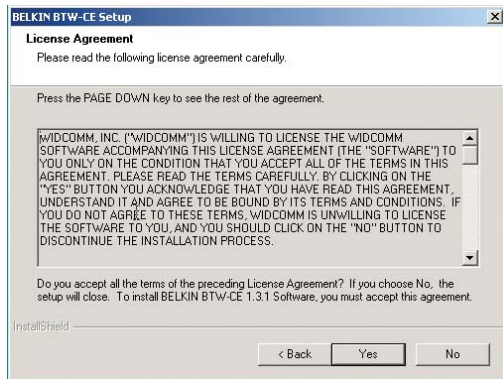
BELKIN BTW-CE Setup

License Agreement

Please read the following license agreement carefully.

Press the PAGE DOWN key to see the rest of the agreement.

WIDCOMM, INC. ("WIDCOMM") IS WILLING TO LICENSE THE WIDCOMM SOFTWARE ACCOMPANYING THIS LICENSE AGREEMENT (THE "SOFTWARE") TO YOU ONLY ON THE CONDITION THAT YOU ACCEPT ALL OF THE TERMS IN THIS AGREEMENT. PLEASE READ THE TERMS CAREFULLY. BY CLICKING ON THE "YES" BUTTON YOU ACKNOWLEDGE THAT YOU HAVE READ THIS AGREEMENT, UNDERSTAND IT AND AGREE TO BE BOUND BY ITS TERMS AND CONDITIONS. IF YOU DO NOT AGREE TO THESE TERMS, WIDCOMM IS UNWILLING TO LICENSE THE SOFTWARE TO YOU, AND YOU SHOULD CLICK ON THE "NO" BUTTON TO DISCONTINUE THE INSTALLATION PROCESS.

Do you accept all the terms of the preceding License Agreement? If you choose No, the setup will close. To install BELKIN BTW-CE 1.3.1 Software, you must accept this agreement.

InstallShield

< Back Yes No